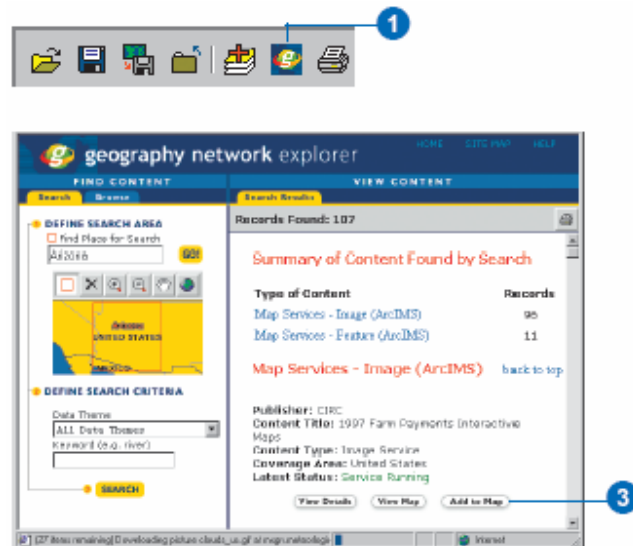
1

geography network explorer

HOME SITE MAP HELP

FIND CONTENT

VIEW CONTENT

Search Browse

Search Results

DEFINE SEARCH AREA

Find Place for Search

Arizona

GO!

Arizona

UNITED STATES

DEFINE SEARCH CRITERIA

Data Theme

All Data Themes

Keyword (e.g. river)

SEARCH

Records Found: 107

Summary of Content Found by Search

| Type of Content | Records |
|---|---|
| Map Services - Image (ArcIMS) | 96 |
| Map Services - Feature (ArcIMS) | 11 |

Map Services - Image (ArcIMS) back to top

Publisher: CIRC
Content Title: 1997 Farm Payments Interactive Maps
Content Type: Image Service
Coverage Area: United States
Latest Status: Service Running

View Details View Map Add to Map

3

(27 items remaining) Downloading picture clouds_us.gif at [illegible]

Internet